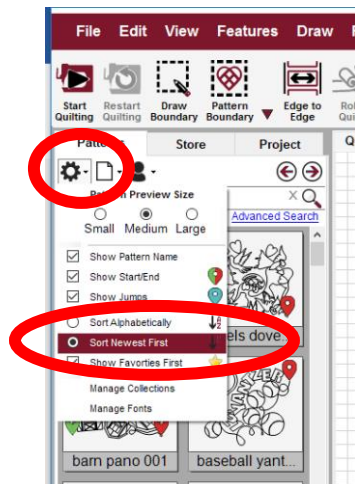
File Edit View Features Draw

Start Quilting Restart Quilting Draw Boundary Pattern Boundary Edge to Edge Ro Qui

Patterns Store Project

Pattern Preview Size
Small Medium Large

Advanced Search

Show Pattern Name
Show Start/End
Show Jumps
Sort Alphabetically
Sort Newest First
Show Favorties First
Manage Collections
Manage Fonts

els dove

barn pano 001
baseball yant...